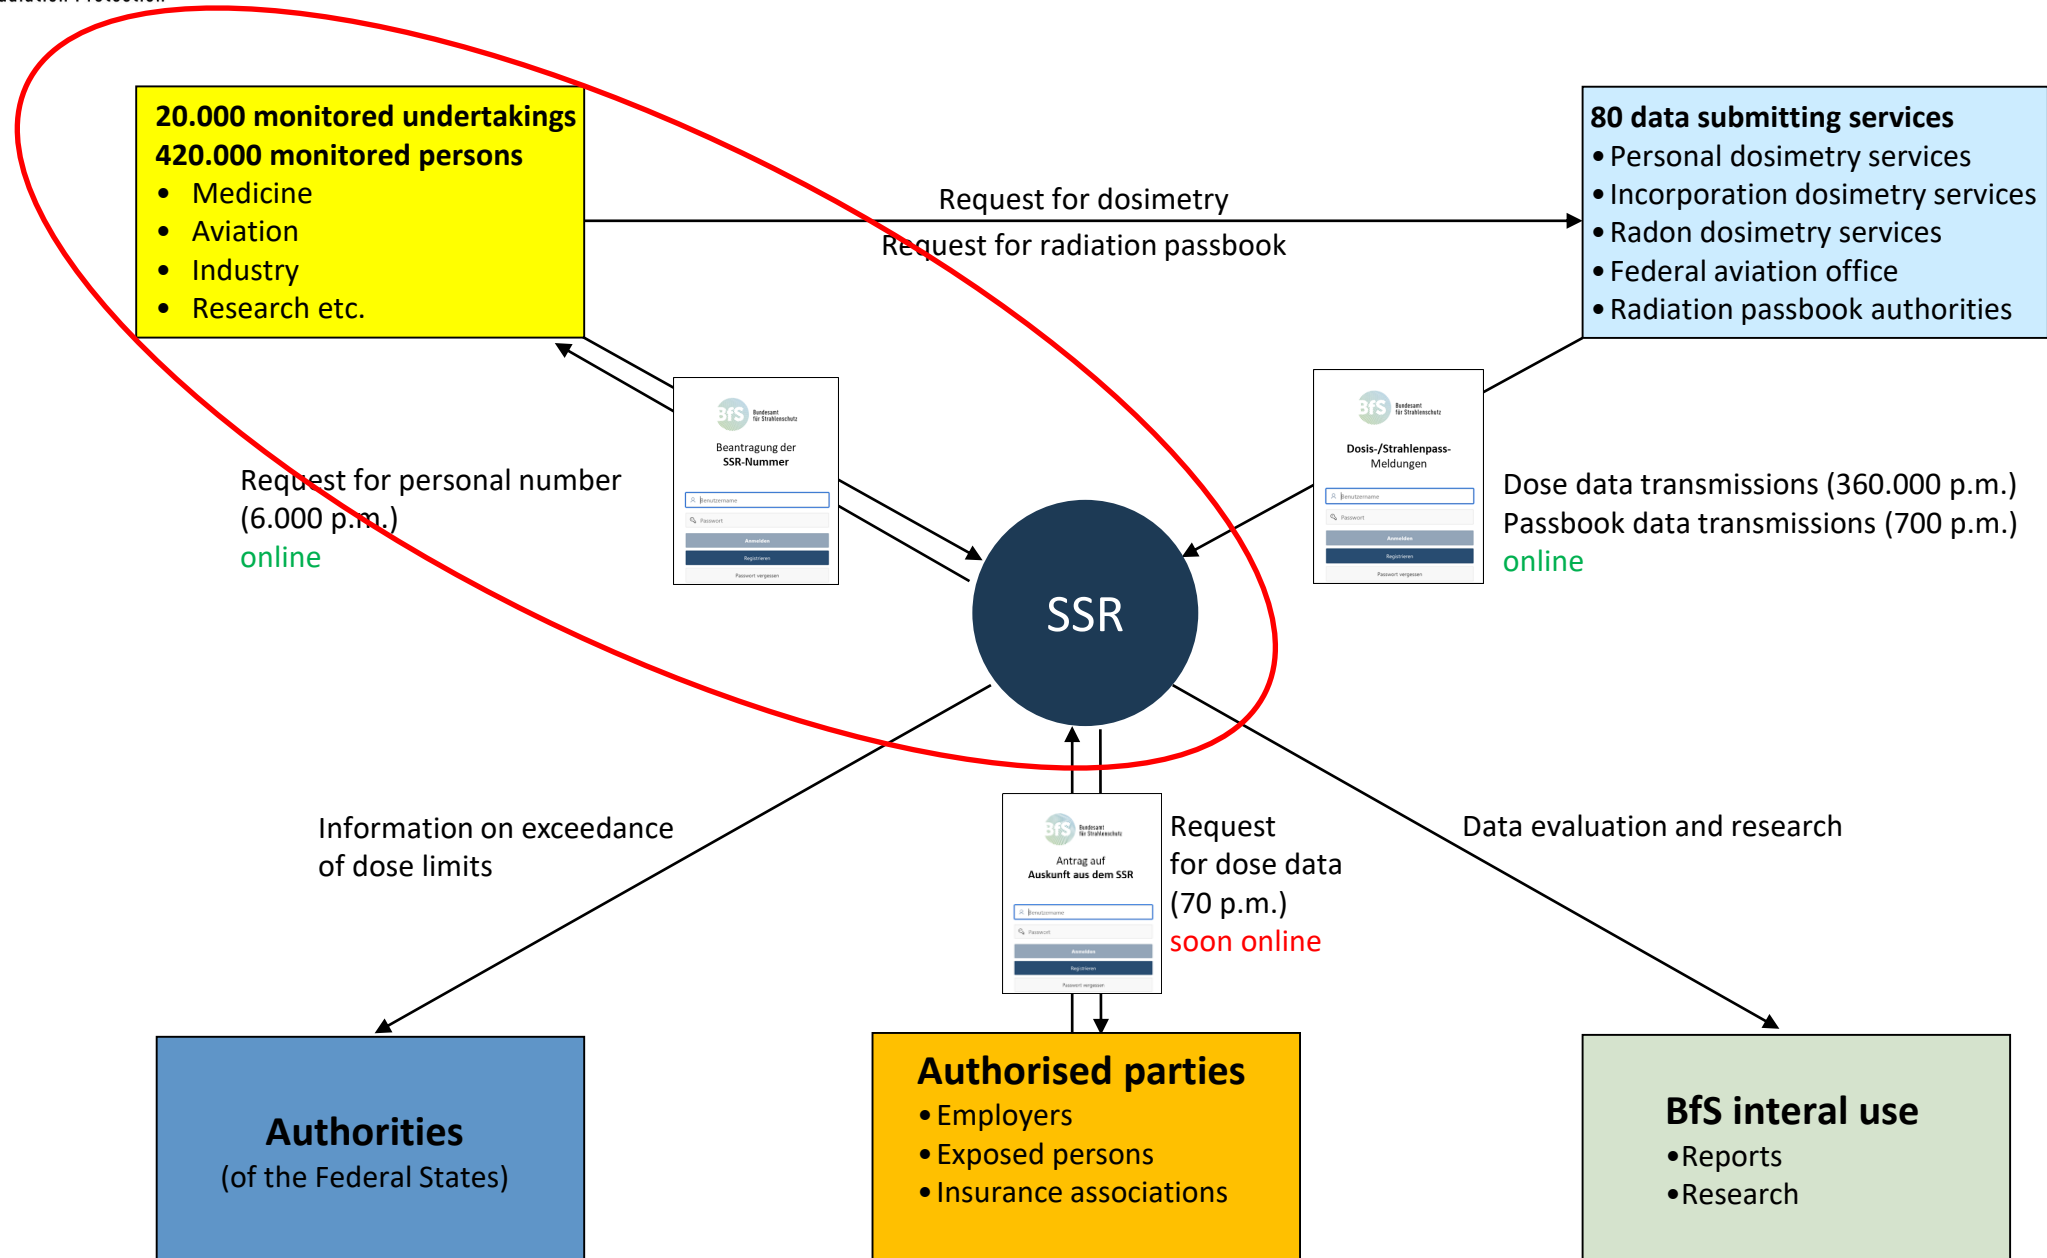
20.000 monitored undertakings
420.000 monitored persons
- Medicine
- Aviation
- Industry
- Research etc.

Request for dosimetry
Request for radiation passbook

80 data submitting services
- Personal dosimetry services
- Incorporation dosimetry services
- Radon dosimetry services
- Federal aviation office
- Radiation passbook authorities

BfS Bundesamt für Strahlenschutz
Beantragung der SSR-Nummer
Benutzername
Passwort
Anmelden
Registrieren
Passwort vergessen

Request for personal number (6.000 p.m.)
online

BfS Bundesamt für Strahlenschutz
Dosis-/Strahlenpass-Meldungen
Benutzername
Passwort
Anmelden
Registrieren
Passwort vergessen

Dose data transmissions (360.000 p.m.)
Passbook data transmissions (700 p.m.)
online

SSR

Information on exceedance of dose limits

BfS Bundesamt für Strahlenschutz
Antrag auf Auskunft aus dem SSR
Benutzername
Passwort
Anmelden
Registrieren
Passwort vergessen

Request for dose data (70 p.m.)
soon online

Data evaluation and research

Authorities
(of the Federal States)

Authorised parties
- Employers
- Exposed persons
- Insurance associations

BfS interal use
- Reports
- Research